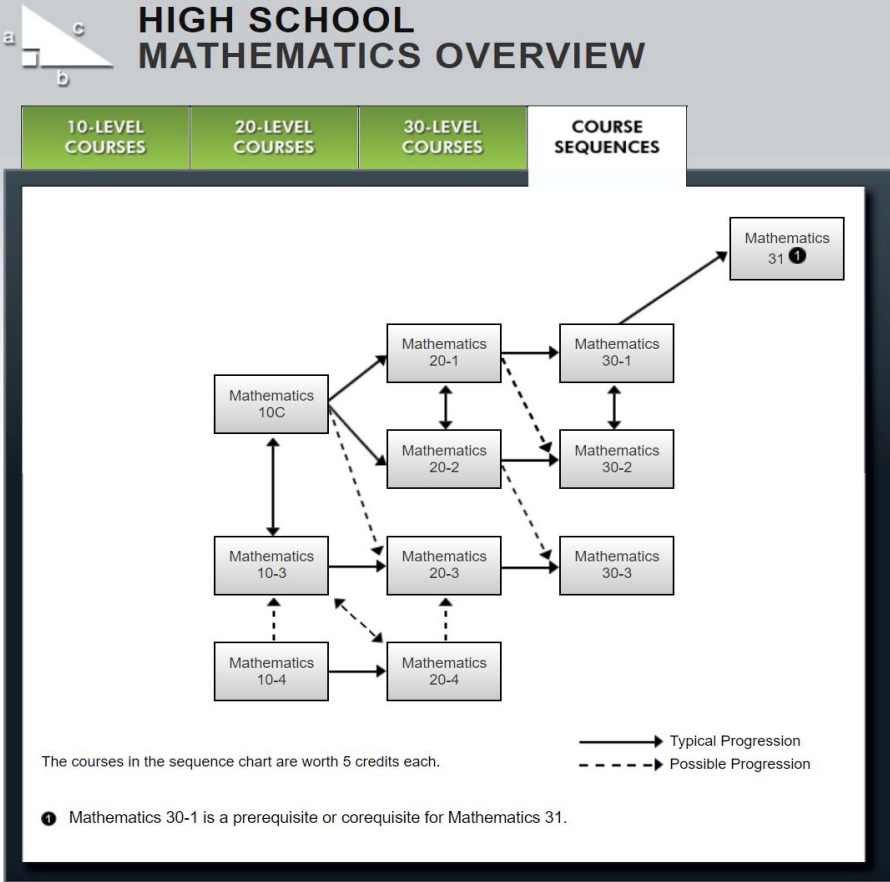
a c b

HIGH SCHOOL MATHEMATICS OVERVIEW

10-LEVEL COURSES

20-LEVEL COURSES

30-LEVEL COURSES

COURSE SEQUENCES

Mathematics 31 ❶

Mathematics 20-1

Mathematics 30-1

Mathematics 10C

Mathematics 20-2

Mathematics 30-2

Mathematics 10-3

Mathematics 20-3

Mathematics 30-3

Mathematics 10-4

Mathematics 20-4

Typical Progression

Possible Progression

The courses in the sequence chart are worth 5 credits each.

❶ Mathematics 30-1 is a prerequisite or corequisite for Mathematics 31.